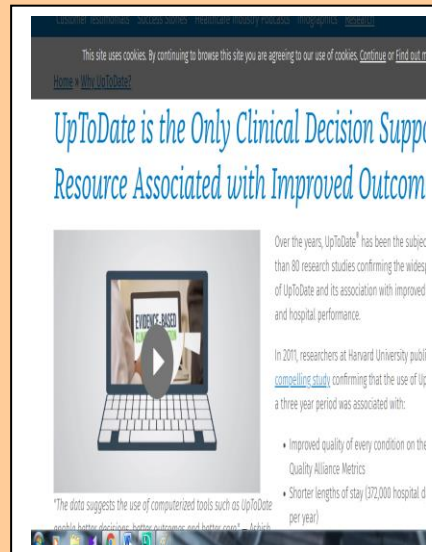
Customer Testimonials Success Stories Healthcare Industry Podcasts Infographics Research

This site uses cookies. By continuing to browse this site you are agreeing to our use of cookies. Continue or Find out m

Home » Why UpToDate?

UpToDate is the Only Clinical Decision Suppo Resource Associated with Improved Outcom

EVIDENCE-BASED

Over the years, UpToDate® has been the subjec than 80 research studies confirming the widesp of UpToDate and its association with improved and hospital performance.

In 2011, researchers at Harvard University publi compelling study confirming that the use of Up a three year period was associated with:

• Improved quality of every condition on the Quality Alliance Metrics

• Shorter lengths of stay (372,000 hospital d per year)

"The data suggests the use of computerized tools such as UpToDate enable better decisions, better outcomes and better care" – Ashish